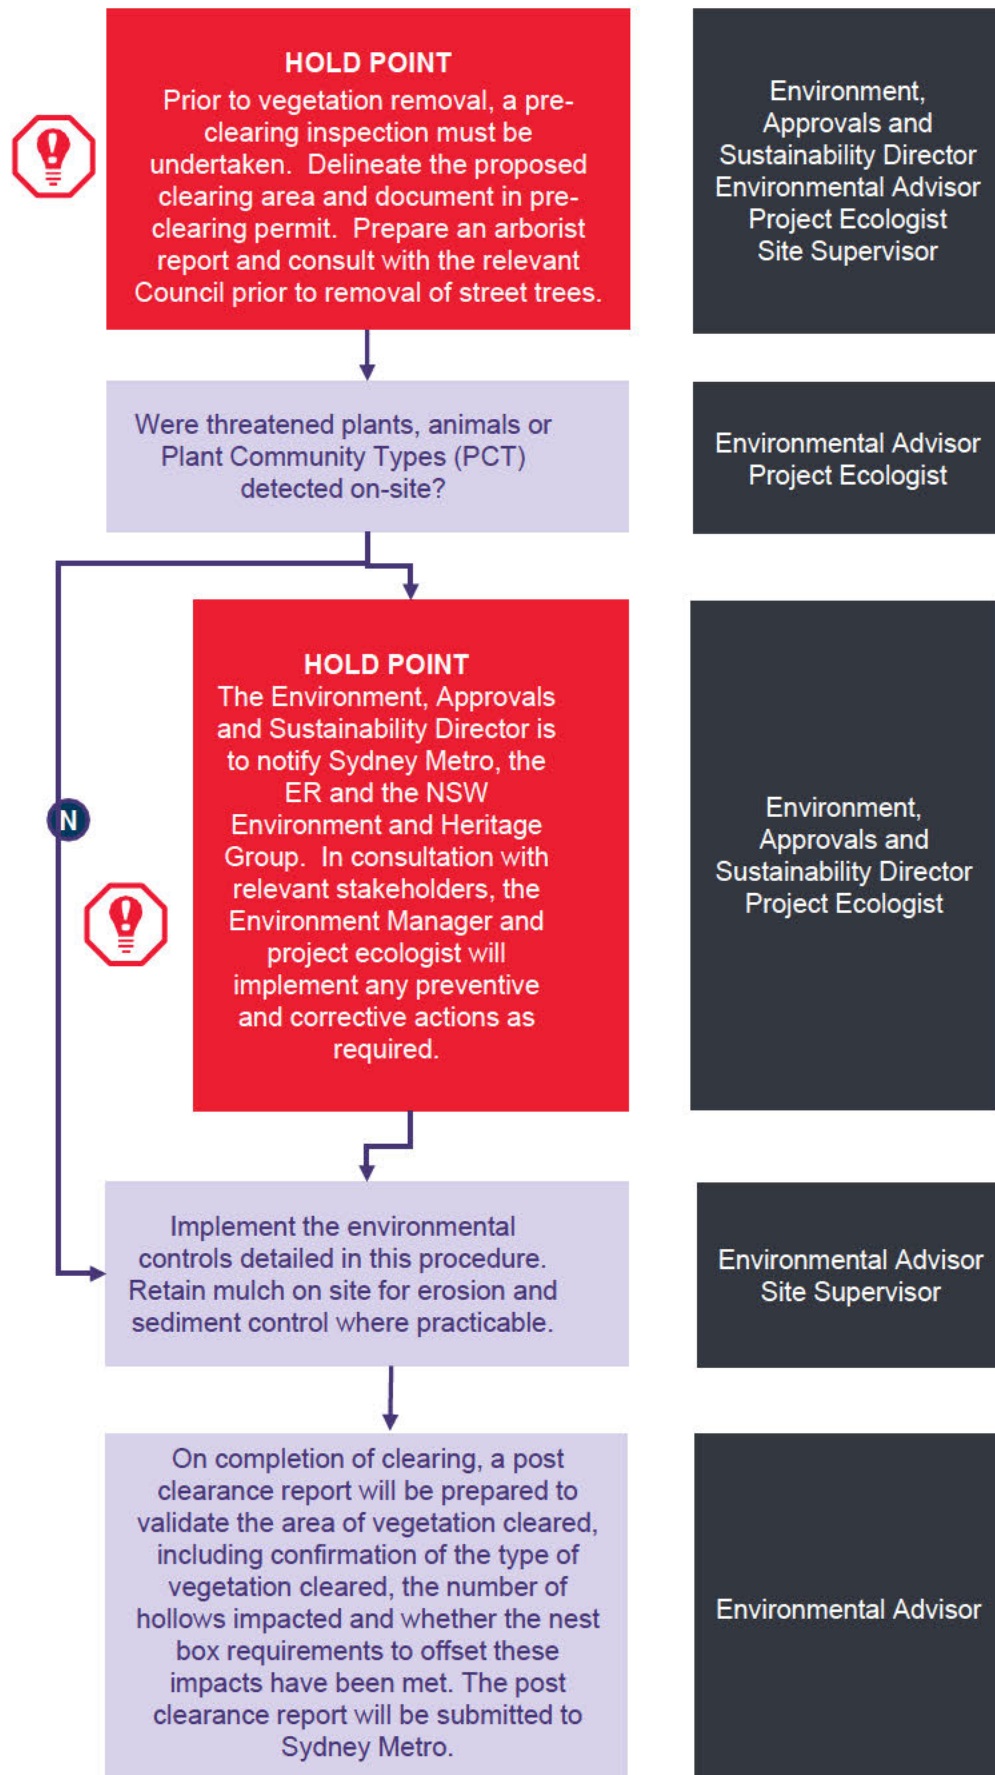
HOLD POINT
Prior to vegetation removal, a pre-clearing inspection must be undertaken. Delineate the proposed clearing area and document in pre-clearing permit. Prepare an arborist report and consult with the relevant Council prior to removal of street trees.

Environment, Approvals and Sustainability Director
Environmental Advisor
Project Ecologist
Site Supervisor

Were threatened plants, animals or Plant Community Types (PCT) detected on-site?

Environmental Advisor
Project Ecologist

N

HOLD POINT
The Environment, Approvals and Sustainability Director is to notify Sydney Metro, the ER and the NSW Environment and Heritage Group. In consultation with relevant stakeholders, the Environment Manager and project ecologist will implement any preventive and corrective actions as required.

Environment, Approvals and Sustainability Director
Project Ecologist

Implement the environmental controls detailed in this procedure. Retain mulch on site for erosion and sediment control where practicable.

Environmental Advisor
Site Supervisor

On completion of clearing, a post clearance report will be prepared to validate the area of vegetation cleared, including confirmation of the type of vegetation cleared, the number of hollows impacted and whether the nest box requirements to offset these impacts have been met. The post clearance report will be submitted to Sydney Metro.

Environmental Advisor